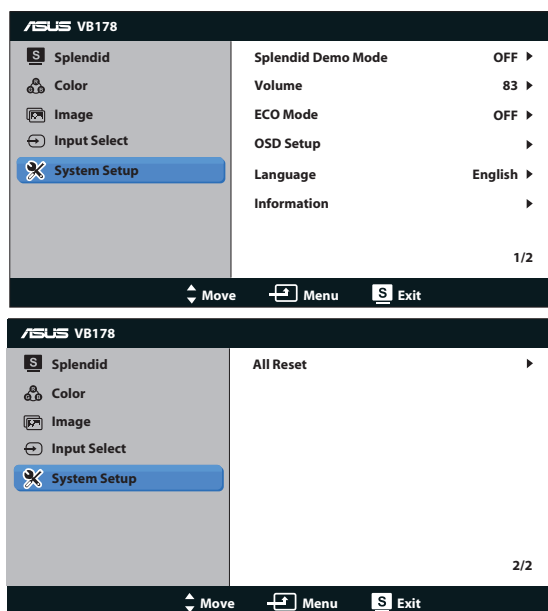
ASUS VB178

S Splendid
Color
Image
Input Select
System Setup

Splendid Demo Mode OFF ▶
Volume 83 ▶
ECO Mode OFF ▶
OSD Setup ▶
Language English ▶
Information ▶

1/2

Move Menu S Exit

ASUS VB178

S Splendid
Color
Image
Input Select
System Setup

All Reset ▶

2/2

Move Menu S Exit